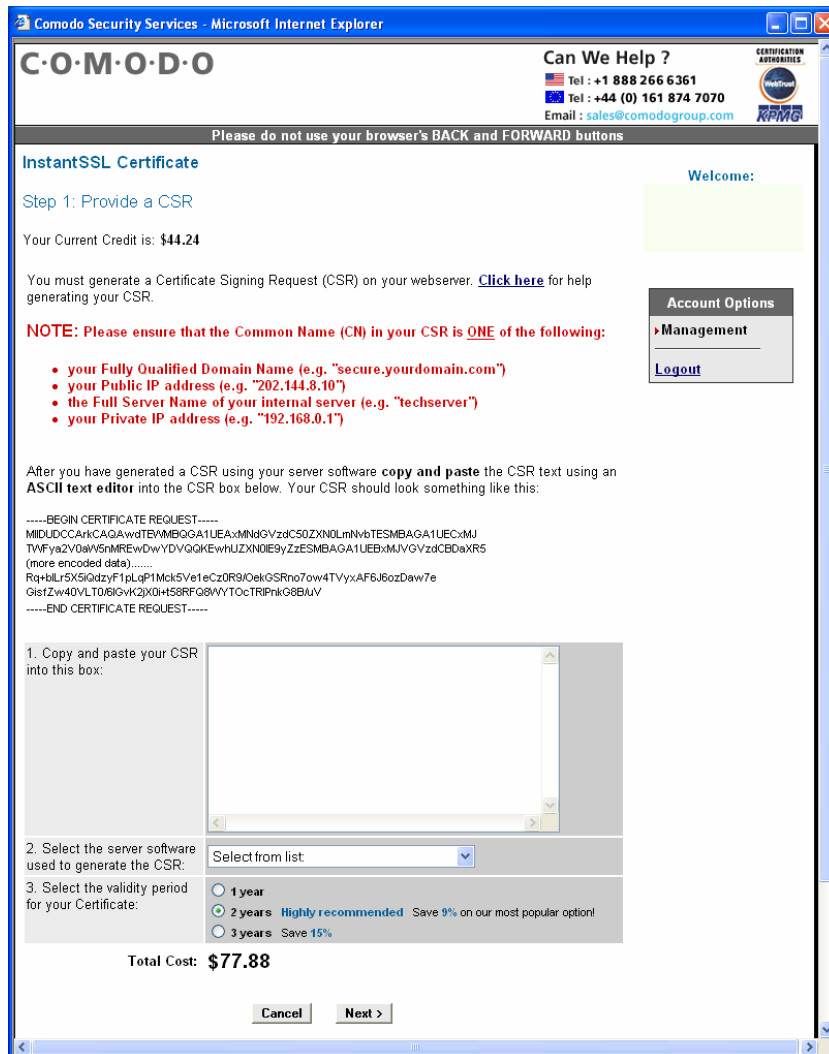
Comodo Security Services - Microsoft Internet Explorer

C·O·M·O·D·O

Can We Help ?
Tel : +1 888 266 6361
Tel : +44 (0) 161 874 7070
Email : sales@comodogroup.com

CERTIFICATION AUTHORITIES
WebTrust
KPMG

Please do not use your browser's BACK and FORWARD buttons

InstantSSL Certificate

Step 1: Provide a CSR

Your Current Credit is: $44.24

You must generate a Certificate Signing Request (CSR) on your webserver. Click here for help generating your CSR.

NOTE: Please ensure that the Common Name (CN) in your CSR is ONE of the following:

- your Fully Qualified Domain Name (e.g. "secure.yourdomain.com")
- your Public IP address (e.g. "202.144.8.10")
- the Full Server Name of your internal server (e.g. "techserver")
- your Private IP address (e.g. "192.168.0.1")

After you have generated a CSR using your server software copy and paste the CSR text using an ASCII text editor into the CSR box below. Your CSR should look something like this:

-----BEGIN CERTIFICATE REQUEST-----
MIIDUDCCArkCAQAwdTEWMBQGA1UEAxMNdGVzdC50ZXN0LmNvbTESMBAGA1UECxMJ
TWFya2V0aW5nMREwDwYDVQQKEwhUZXN0IE9yZzESMBAGA1UEBxMJVGVzdCBDaXR5
(more encoded data).......
Rq+blLr5X5iQdzyF1pLqP1Mck5Ve1eCz0R9/OekGSRno7ow4TVyxAF6J6ozDaw7e
GisfZw40VLT0/6IGvK2jX0i+t58RFQ8WYTOcTRlPnkG8B/uV
-----END CERTIFICATE REQUEST-----

| 1. Copy and paste your CSR into this box: | |
|---|---|
| 2. Select the server software used to generate the CSR: | Select from list: |
| 3. Select the validity period for your Certificate: | 1 year<br>2 years Highly recommended Save 9% on our most popular option!<br>3 years Save 15% |

Total Cost: $77.88

Cancel Next >

Welcome:

Account Options
Management
Logout